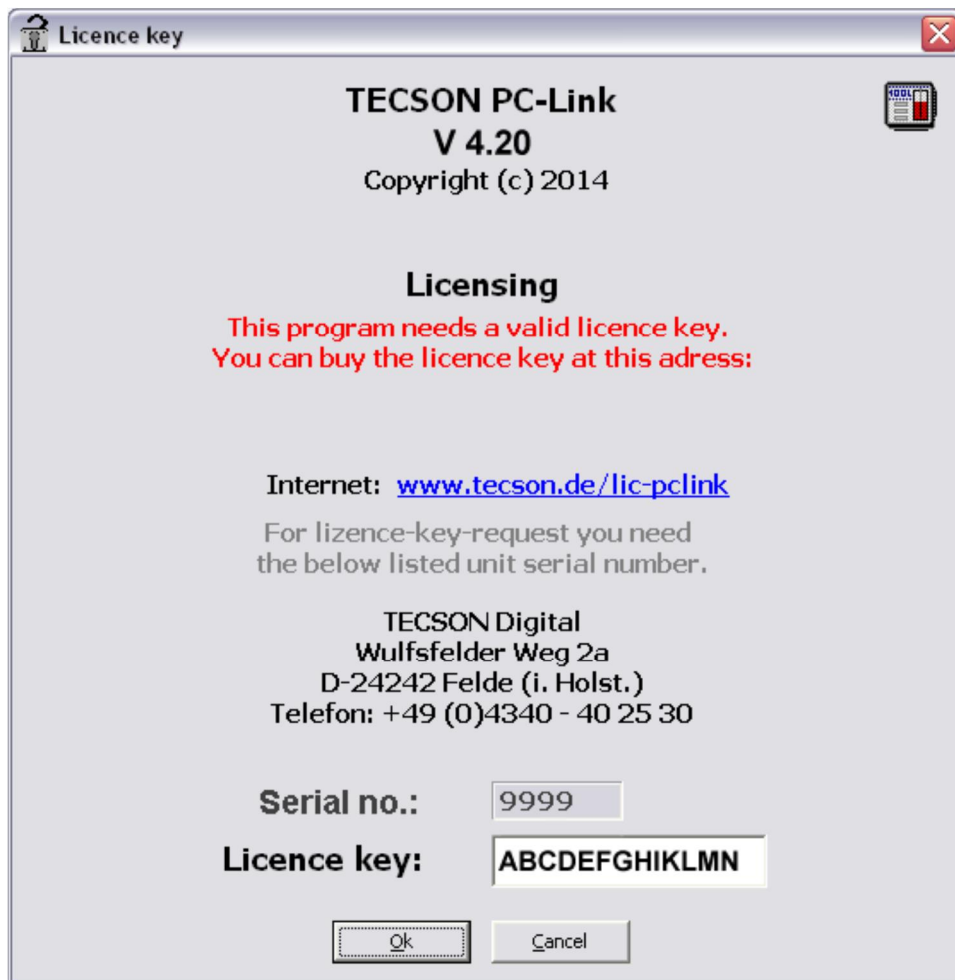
Licence key

TECSON PC-Link
V 4.20
Copyright (c) 2014

Licensing
This program needs a valid licence key.
You can buy the licence key at this adress:

Internet: www.tecson.de/lic-pclink

For lizence-key-request you need the below listed unit serial number.

TECSON Digital
Wulfsfelder Weg 2a
D-24242 Felde (i. Holst.)
Telefon: +49 (0)4340 - 40 25 30

Serial no.: 9999
Licence key: ABCDEFGHIKLMN

Ok
Cancel